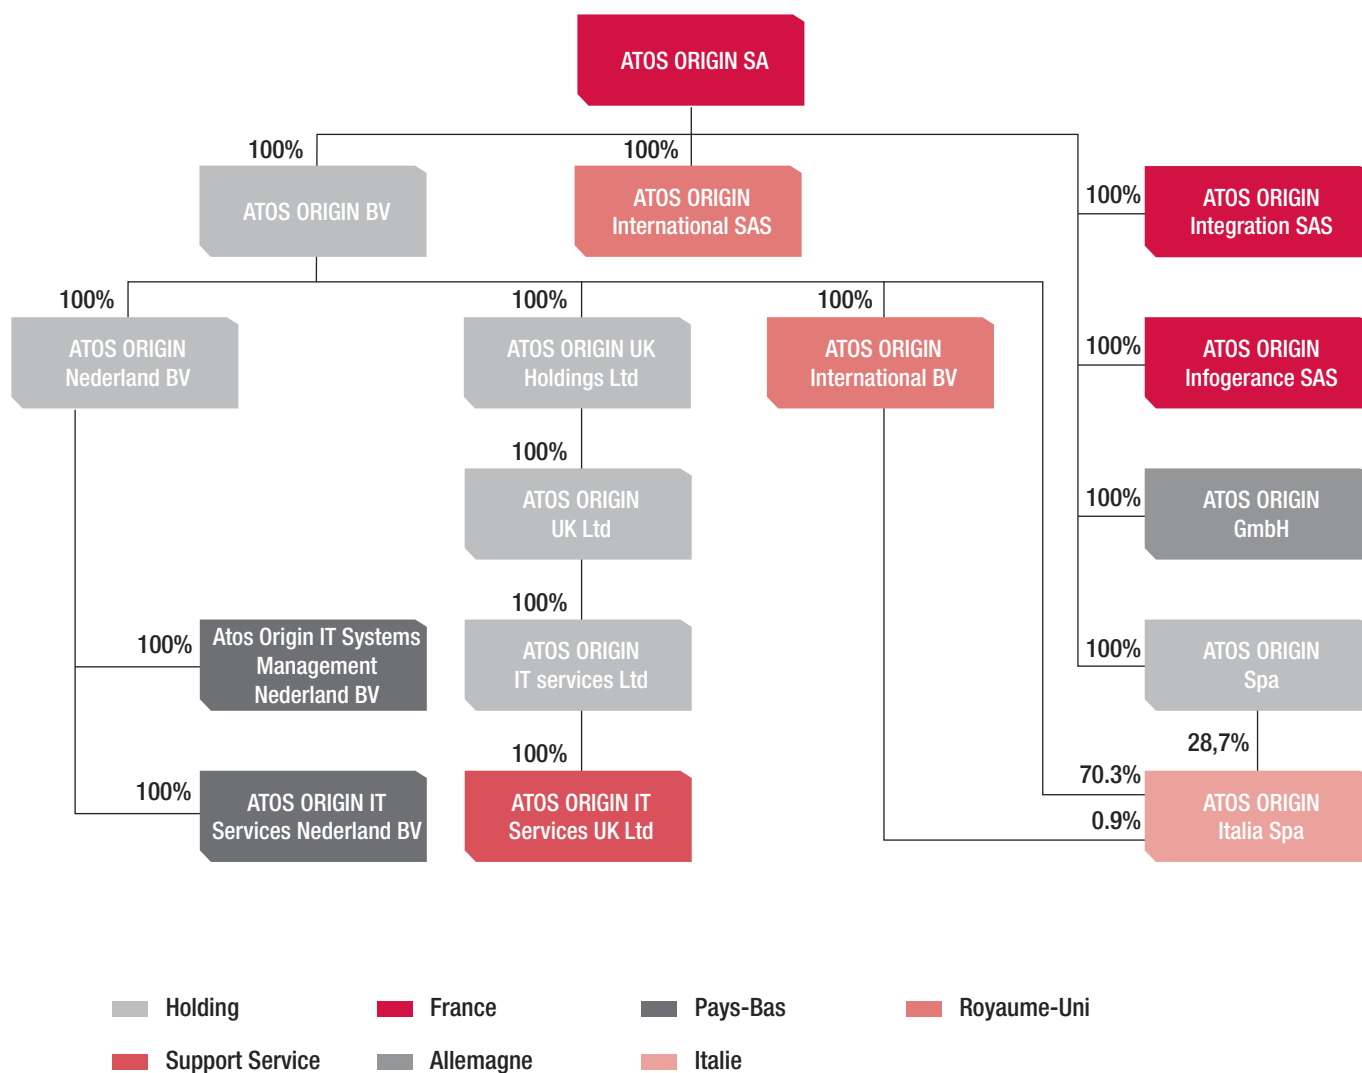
ATOS ORIGIN SA

100%
ATOS ORIGIN BV

100%
ATOS ORIGIN International SAS

100%
ATOS ORIGIN Integration SAS

100%
ATOS ORIGIN Nederland BV

100%
ATOS ORIGIN UK Holdings Ltd

100%
ATOS ORIGIN International BV

100%
ATOS ORIGIN Infogerance SAS

100%
ATOS ORIGIN UK Ltd

100%
ATOS ORIGIN GmbH

100%
Atos Origin IT Systems Management Nederland BV

100%
ATOS ORIGIN IT services Ltd

100%
ATOS ORIGIN Spa

28,7%

100%
ATOS ORIGIN IT Services Nederland BV

100%
ATOS ORIGIN IT Services UK Ltd

70.3%
0.9%
ATOS ORIGIN Italia Spa

Holding
France
Pays-Bas
Royaume-Uni
Support Service
Allemagne
Italie